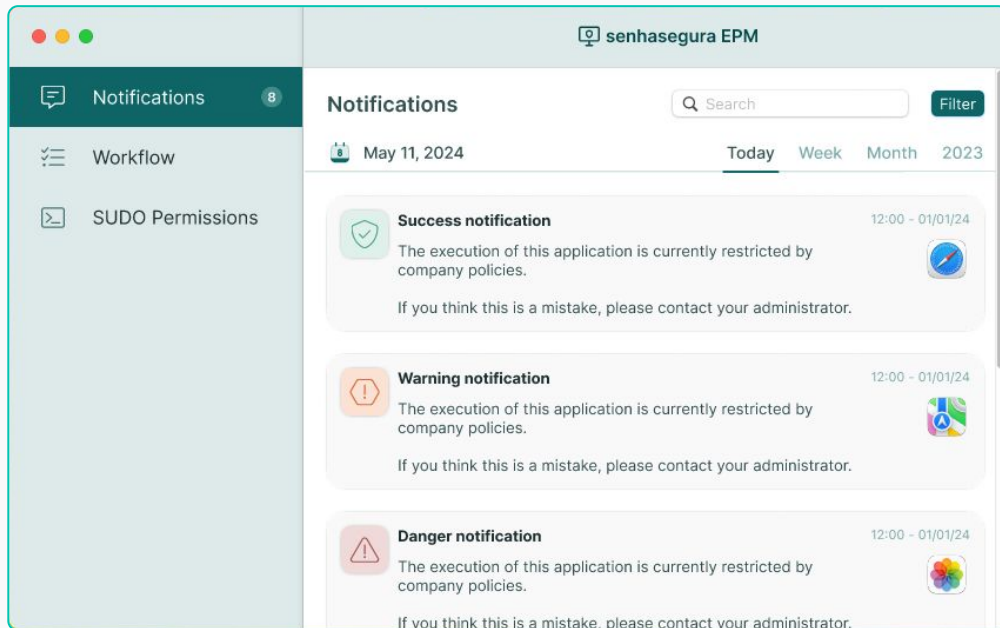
senhasegura EPM

Notifications 8

Workflow

SUDO Permissions

Notifications

Search

Filter

May 11, 2024

Today Week Month 2023

Success notification

12:00 - 01/01/24

The execution of this application is currently restricted by company policies.

If you think this is a mistake, please contact your administrator.

Warning notification

12:00 - 01/01/24

The execution of this application is currently restricted by company policies.

If you think this is a mistake, please contact your administrator.

Danger notification

12:00 - 01/01/24

The execution of this application is currently restricted by company policies.

If you think this is a mistake, please contact your administrator.